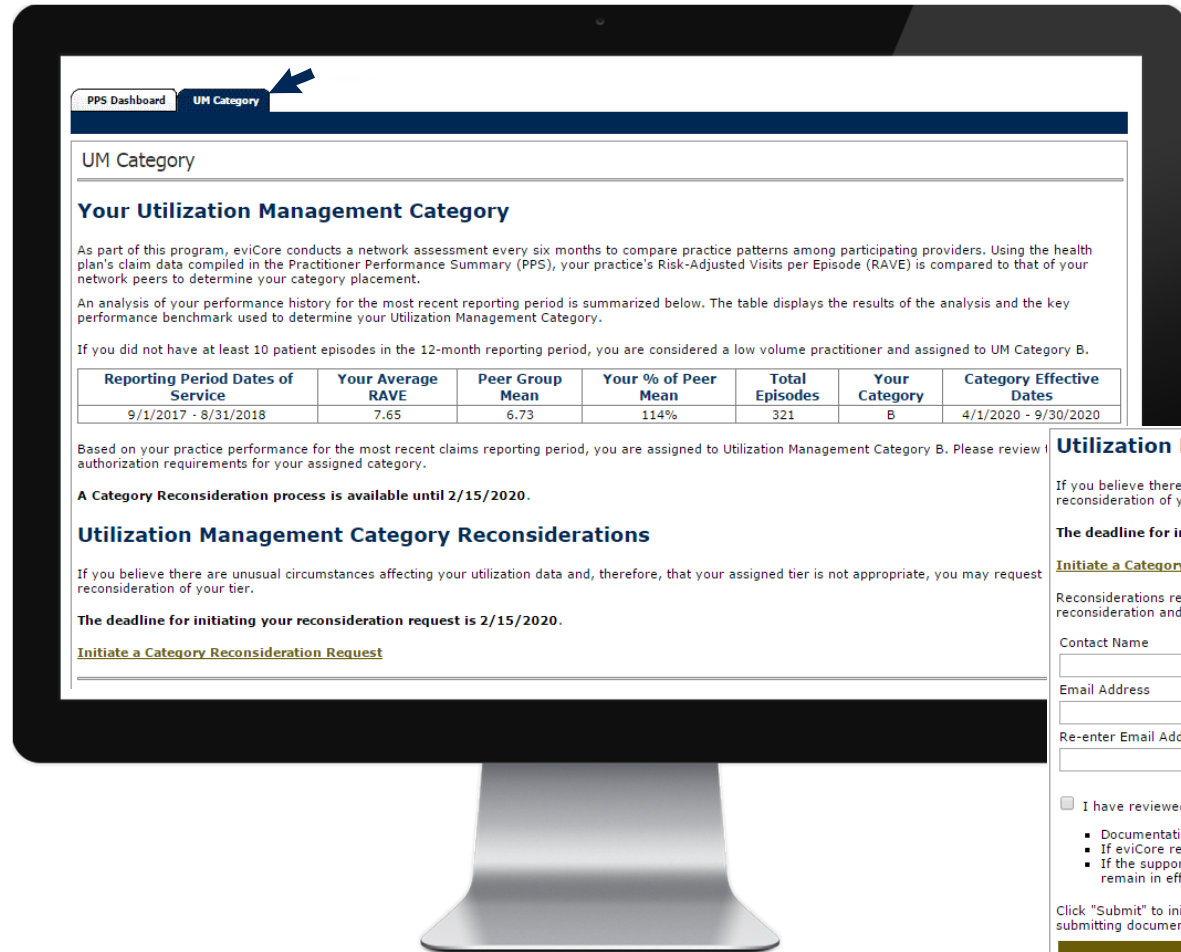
PPS Dashboard UM Category

UM Category

Your Utilization Management Category

As part of this program, eviCore conducts a network assessment every six months to compare practice patterns among participating providers. Using the health plan's claim data compiled in the Practitioner Performance Summary (PPS), your practice's Risk-Adjusted Visits per Episode (RAVE) is compared to that of your network peers to determine your category placement.

An analysis of your performance history for the most recent reporting period is summarized below. The table displays the results of the analysis and the key performance benchmark used to determine your Utilization Management Category.

If you did not have at least 10 patient episodes in the 12-month reporting period, you are considered a low volume practitioner and assigned to UM Category B.

| Reporting Period Dates of Service | Your Average RAVE | Peer Group Mean | Your % of Peer Mean | Total Episodes | Your Category | Category Effective Dates |
|---|---|---|---|---|---|---|
| 9/1/2017 - 8/31/2018 | 7.65 | 6.73 | 114% | 321 | B | 4/1/2020 - 9/30/2020 |

Based on your practice performance for the most recent claims reporting period, you are assigned to Utilization Management Category B. Please review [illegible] authorization requirements for your assigned category.

A Category Reconsideration process is available until 2/15/2020.

Utilization Management Category Reconsiderations

If you believe there are unusual circumstances affecting your utilization data and, therefore, that your assigned tier is not appropriate, you may request reconsideration of your tier.

The deadline for initiating your reconsideration request is 2/15/2020.

Initiate a Category Reconsideration Request

Utilization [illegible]

If you believe there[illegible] reconsideration of y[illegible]

The deadline for in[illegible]

Initiate a Category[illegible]

Reconsiderations re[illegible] reconsideration and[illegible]

Contact Name

Email Address

Re-enter Email Add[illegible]

I have reviewed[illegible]

Documentati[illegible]
If eviCore re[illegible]
If the suppor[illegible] remain in eff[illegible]

Click "Submit" to ini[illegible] submitting documen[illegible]